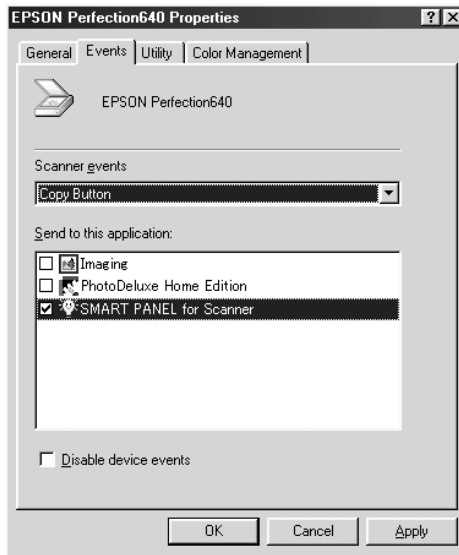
EPSON Perfection640 Properties

?

X

General

Events

Utility

Color Management

EPSON Perfection640

Scanner events

Copy Button

Send to this application:

Imaging

PhotoDeluxe Home Edition

SMART PANEL for Scanner

Disable device events

OK

Cancel

Apply